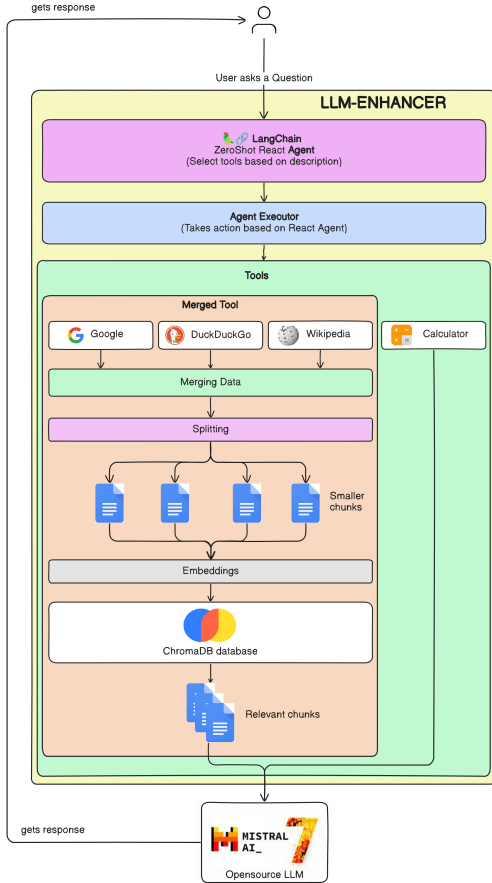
gets response

User asks a Question

LLM-ENHANCER

LangChain
ZeroShot React Agent
(Select tools based on description)

Agent Executor
(Takes action based on React Agent)

Tools

Merged Tool

Google

DuckDuckGo

Wikipedia

Calculator

Merging Data

Splitting

Smaller chunks

Embeddings

ChromaDB database

Relevant chunks

gets response

MISTRAL AI_ 7

Opensource LLM